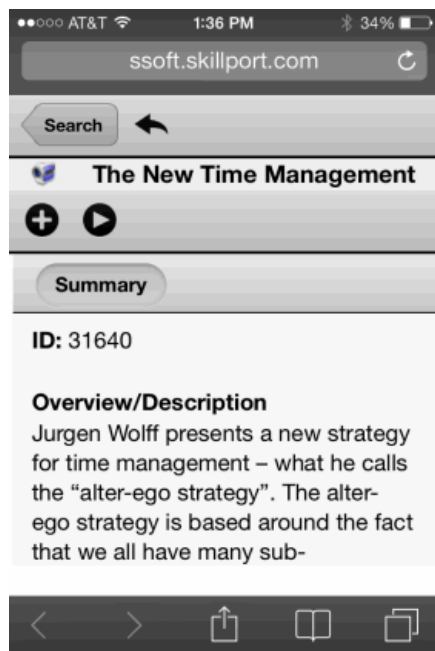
●●○○○ AT&T 1:36 PM 34%

ssoft.skillport.com

Search

The New Time Management

Summary

**ID:** 31640

**Overview/Description**

Jurgen Wolff presents a new strategy for time management – what he calls the "alter-ego strategy". The alter-ego strategy is based around the fact that we all have many sub-